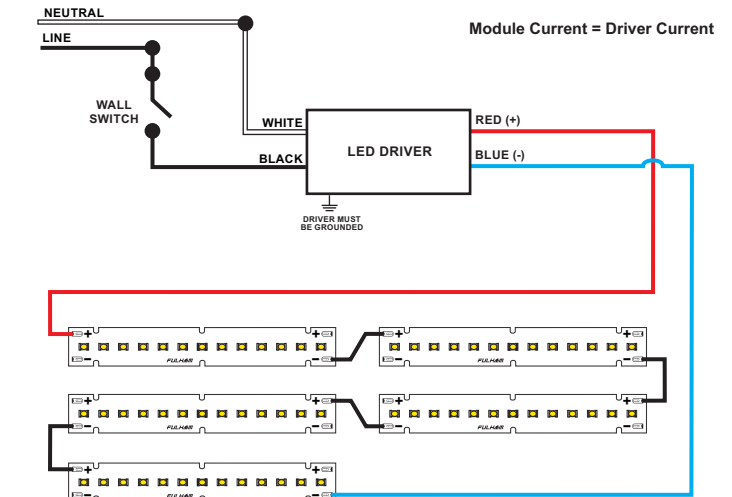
NEUTRAL

LINE

Module Current = Driver Current

WALL SWITCH

WHITE

LED DRIVER

RED (+)

BLACK

BLUE (-)

DRIVER MUST BE GROUNDED

+ + - - FULHAM

+ + - - FULHAM

+ + - - FULHAM

+ + - - FULHAM

+ + - - FULHAM